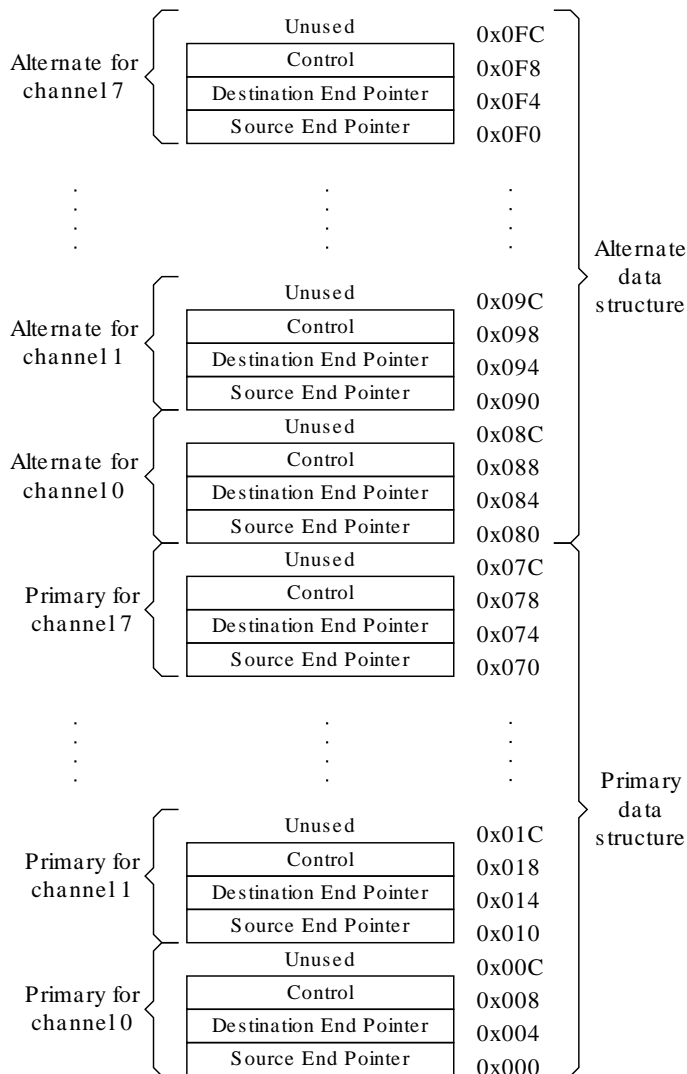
Alternate for channel 7

Unused
Control
Destination End Pointer
Source End Pointer

0x0FC
0x0F8
0x0F4
0x0F0

Alternate data structure

Alternate for channel 1

Unused
Control
Destination End Pointer
Source End Pointer

0x09C
0x098
0x094
0x090

Alternate for channel 0

Unused
Control
Destination End Pointer
Source End Pointer

0x08C
0x088
0x084
0x080

Primary for channel 7

Unused
Control
Destination End Pointer
Source End Pointer

0x07C
0x078
0x074
0x070

Primary data structure

Primary for channel 1

Unused
Control
Destination End Pointer
Source End Pointer

0x01C
0x018
0x014
0x010

Primary for channel 0

Unused
Control
Destination End Pointer
Source End Pointer

0x00C
0x008
0x004
0x000